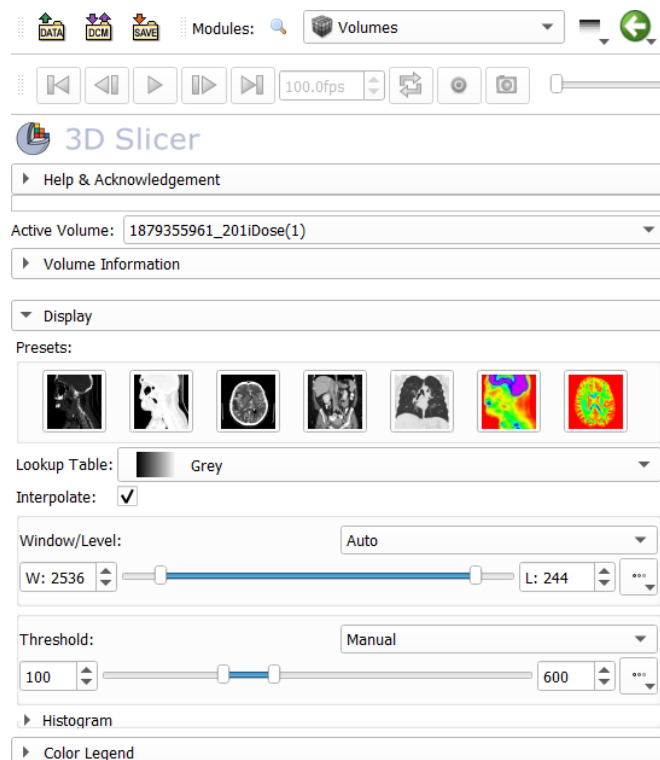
DATA DCM SAVE Modules: Volumes

100.0fps

3D Slicer

Help & Acknowledgement

Active Volume: 1879355961_201iDose(1)

Volume Information

Display

Presets:

Lookup Table: Grey

Interpolate: ✓

Window/Level: Auto

W: 2536 L: 244

Threshold: Manual

100 600

Histogram

Color Legend